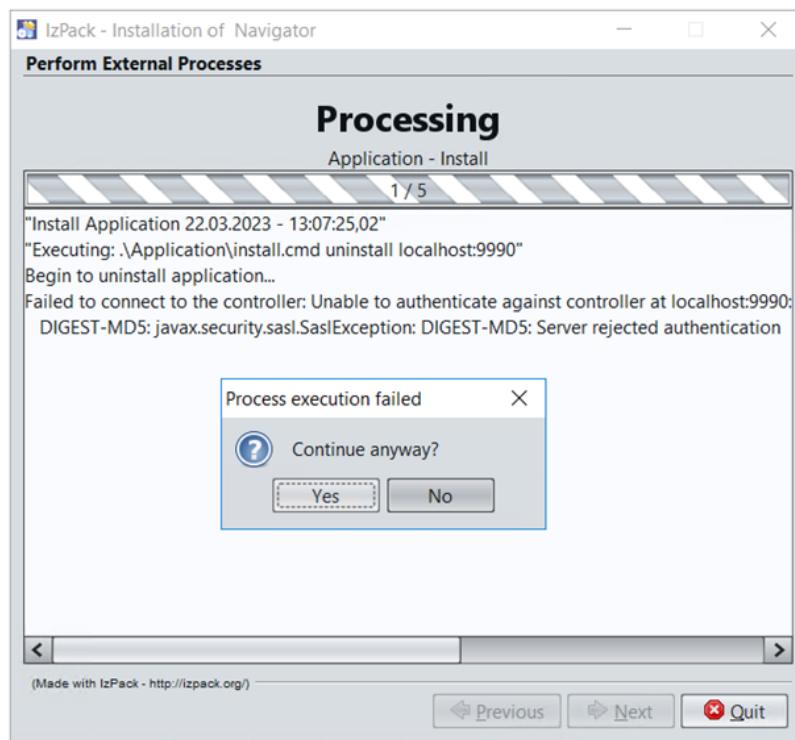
IzPack - Installation of Navigator

Perform External Processes

Processing

Application - Install

1 / 5

"Install Application 22.03.2023 - 13:07:25,02"
"Executing: .\Application\install.cmd uninstall localhost:9990"
Begin to uninstall application...
Failed to connect to the controller: Unable to authenticate against controller at localhost:9990: DIGEST-MD5: javax.security.sasl.SaslException: DIGEST-MD5: Server rejected authentication

Process execution failed

Continue anyway?

Yes

No

(Made with IzPack - http://izpack.org/)

Previous

Next

Quit